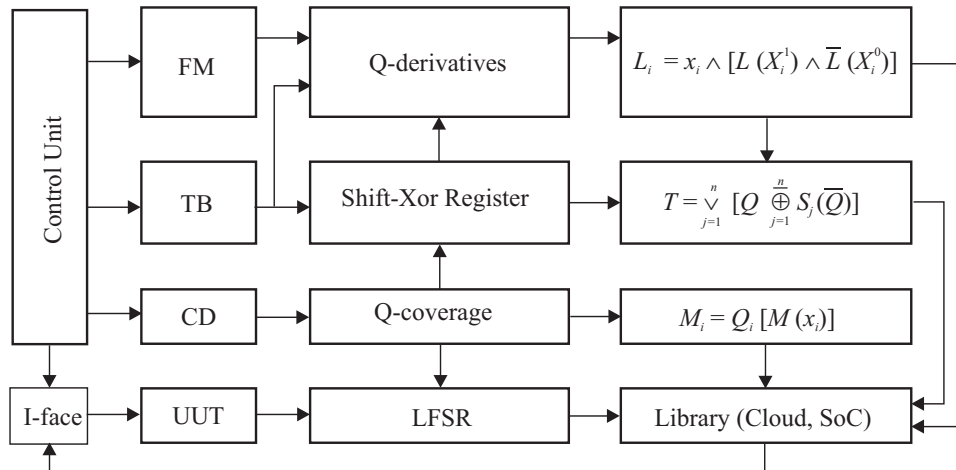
Control Unit

FM

Q-derivatives

$L_i = x_i \wedge [L(X_i^1) \wedge \overline{L}(X_i^0)]$

TB

Shift-Xor Register

$T = \bigvee_{j=1}^{n} [Q \bigoplus_{j=1}^{n} S_j(\overline{Q})]$

CD

Q-coverage

$M_i = Q_i [M(x_i)]$

I-face

UUT

LFSR

Library (Cloud, SoC)